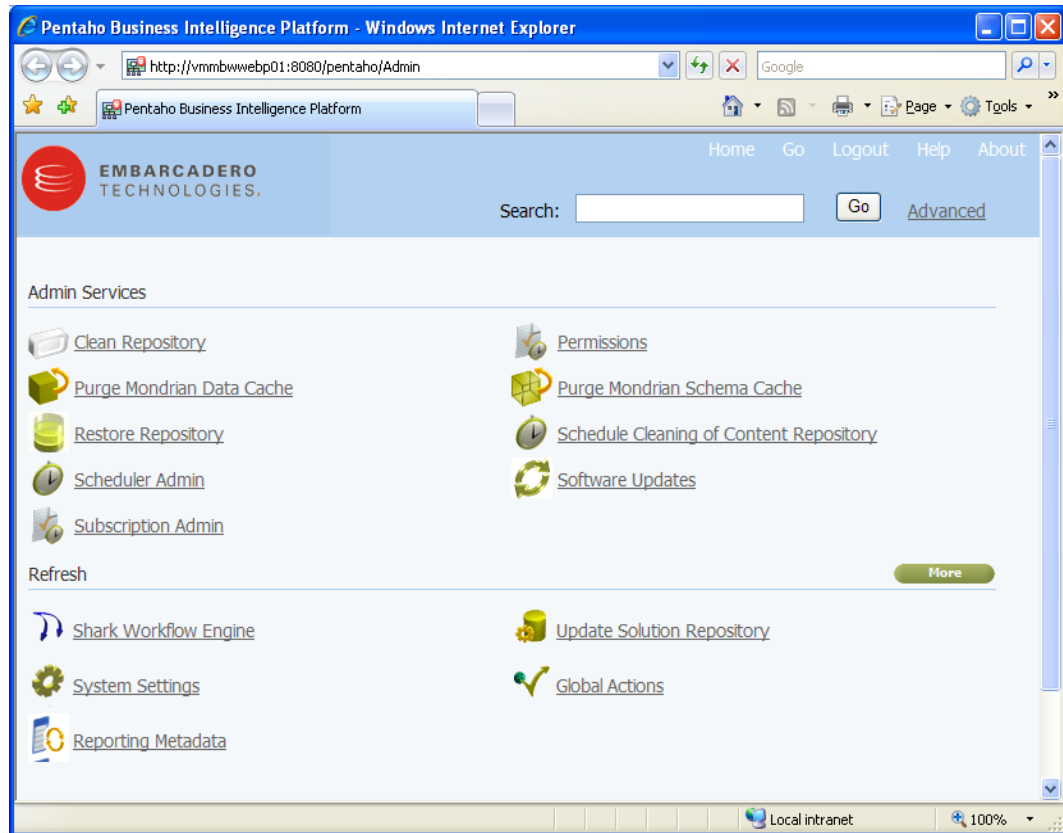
Pentaho Business Intelligence Platform - Windows Internet Explorer

http://vmmbwwebp01:8080/pentaho/Admin

Google

Pentaho Business Intelligence Platform

Page Tools

EMBARCADERO TECHNOLOGIES.

Home Go Logout Help About

Search: Go Advanced

Admin Services

Clean Repository

Permissions

Purge Mondrian Data Cache

Purge Mondrian Schema Cache

Restore Repository

Schedule Cleaning of Content Repository

Scheduler Admin

Software Updates

Subscription Admin

Refresh

More

Shark Workflow Engine

Update Solution Repository

System Settings

Global Actions

Reporting Metadata

Local intranet

100%